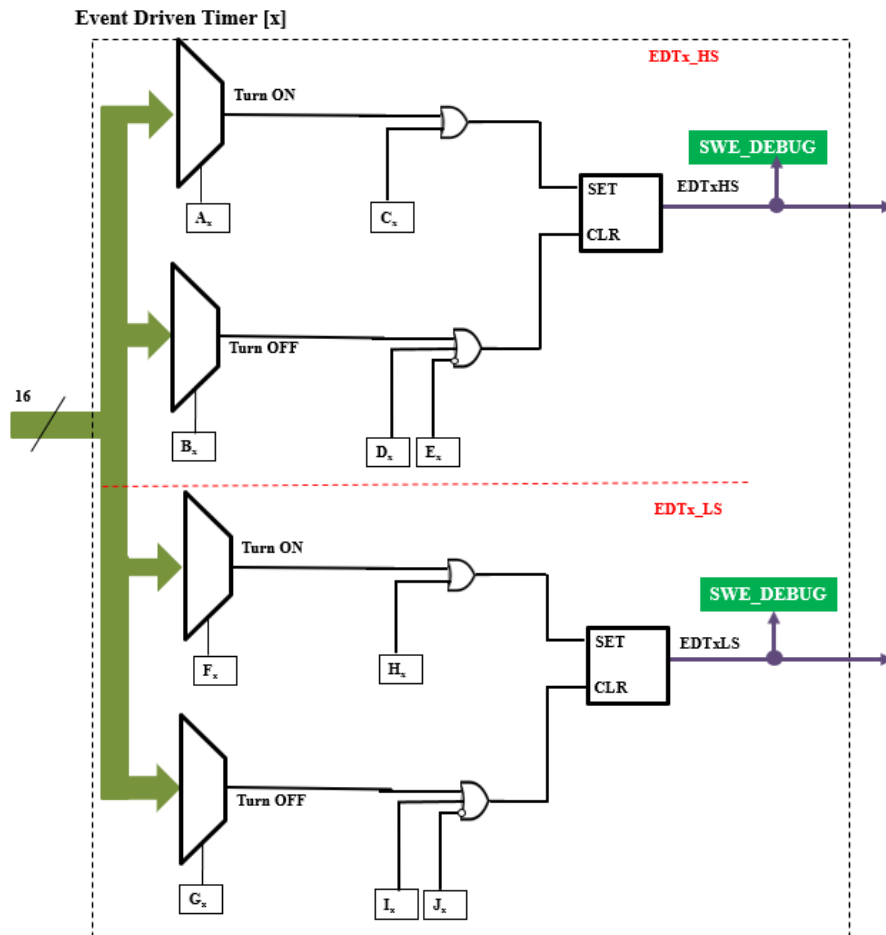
Event Driven Timer [x]

EDTx_HS

Turn ON

$A_x$

$C_x$

SWE_DEBUG

SET

EDTxHS

CLR

Turn OFF

16

$B_x$

$D_x$

$E_x$

EDTx_LS

Turn ON

SWE_DEBUG

$F_x$

$H_x$

SET

EDTxLS

CLR

Turn OFF

$G_x$

$I_x$

$J_x$